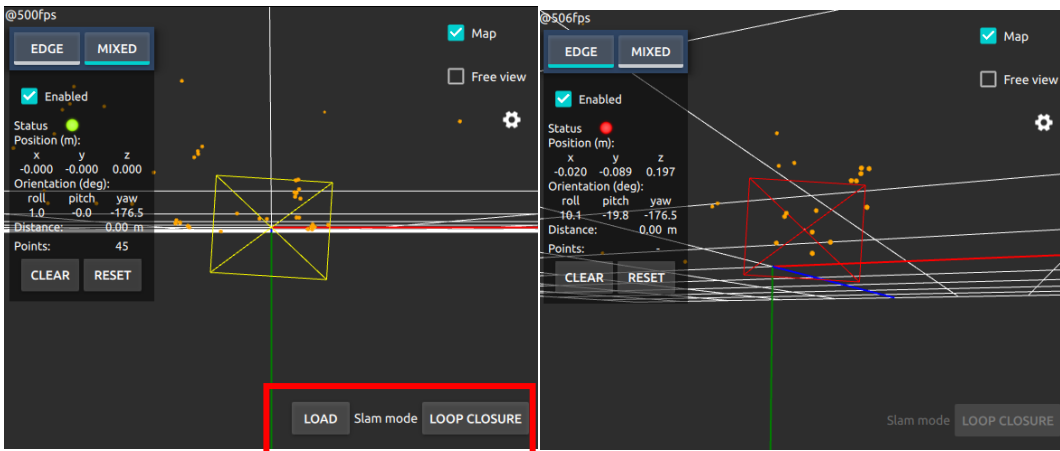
@500fps

EDGE MIXED

Enabled

Status
Position (m):
x y z
-0.000 -0.000 0.000
Orientation (deg):
roll pitch yaw
1.0 -0.0 -176.5
Distance: 0.00 m
Points: 45

CLEAR RESET

Map
Free view

LOAD Slam mode LOOP CLOSURE

@506fps

EDGE MIXED

Enabled

Status
Position (m):
x y z
-0.020 -0.089 0.197
Orientation (deg):
roll pitch yaw
10.1 -19.8 -176.5
Distance: 0.00 m
Points: -

CLEAR RESET

Map
Free view

Slam mode LOOP CLOSURE